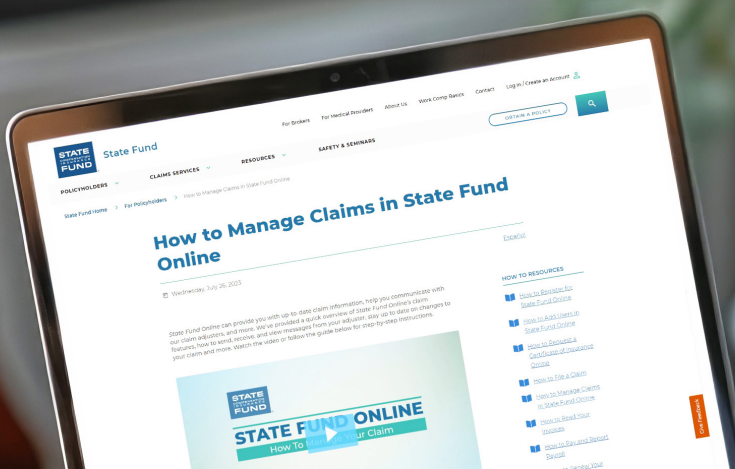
For Brokers For Medical Providers About Us Work Comp Basics Contact Log in / Create an Account

OBTAIN A POLICY

STATE FUND State Fund

POLICYHOLDERS CLAIMS SERVICES RESOURCES SAFETY & SEMINARS

State Fund Home > For Policyholders > How to Manage Claims in State Fund Online

How to Manage Claims in State Fund Online

Español

Wednesday, July 26, 2023

State Fund Online can provide you with up to date claim information, help you communicate with our claim adjusters, and more. We've provided a quick overview of State Fund Online's claim features, how to send, receive, and view messages from your adjuster, stay up to date on changes to your claim and more. Watch the video or follow the guide below for step-by-step instructions.

STATE FUND

STATE FUND ONLINE
How To Ma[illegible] Your Claim

HOW TO RESOURCES

How to Register for State Fund Online

How to Add Users in State Fund Online

How to Request a Certificate of Insurance Online

How to File a Claim

How to Manage Claims in State Fund Online

How to Read Your Invoices

How to Pay and Report Payroll

How to Renew Your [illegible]

Give Feedback